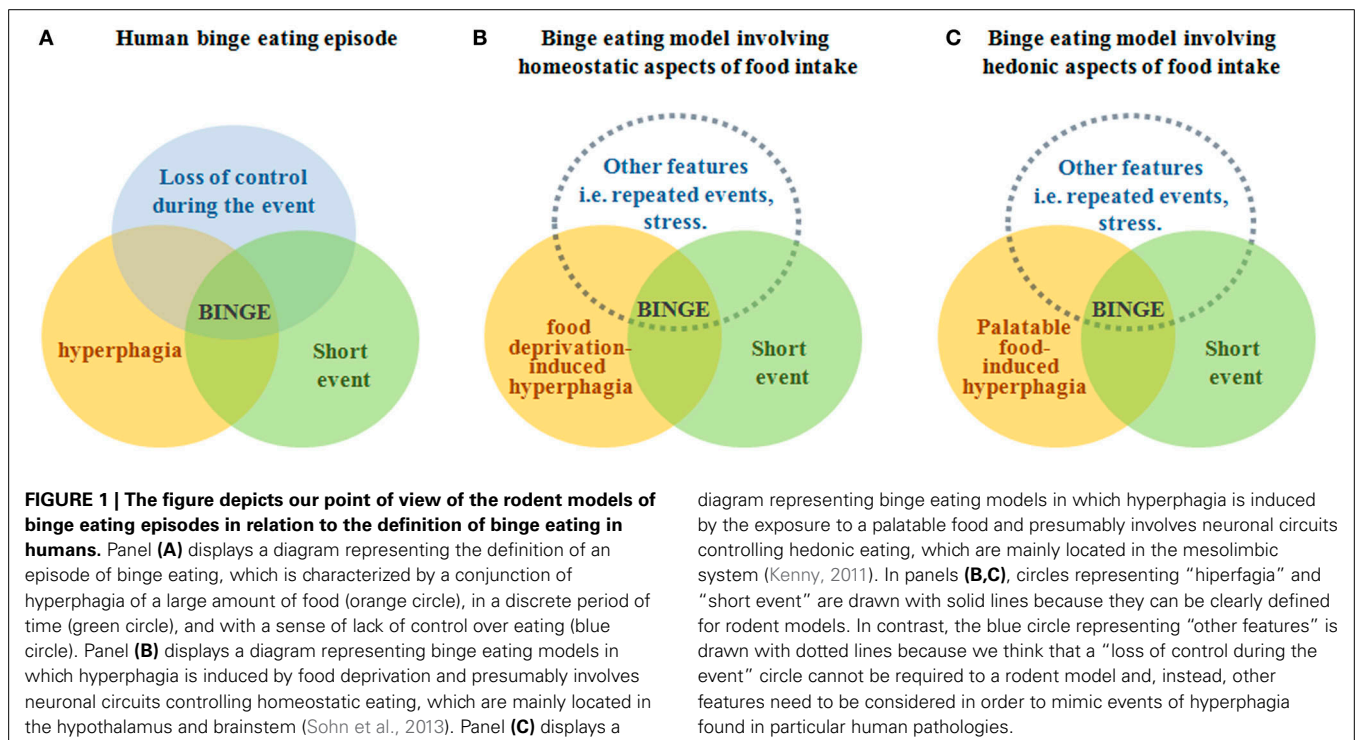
A Human binge eating episode

Loss of control during the event

BINGE

hyperphagia

Short event

B Binge eating model involving homeostatic aspects of food intake

Other features i.e. repeated events, stress.

BINGE

food deprivation-induced hyperphagia

Short event

C Binge eating model involving hedonic aspects of food intake

Other features i.e. repeated events, stress.

BINGE

Palatable food-induced hyperphagia

Short event

**FIGURE 1 | The figure depicts our point of view of the rodent models of binge eating episodes in relation to the definition of binge eating in humans.** Panel **(A)** displays a diagram representing the definition of an episode of binge eating, which is characterized by a conjunction of hyperphagia of a large amount of food (orange circle), in a discrete period of time (green circle), and with a sense of lack of control over eating (blue circle). Panel **(B)** displays a diagram representing binge eating models in which hyperphagia is induced by food deprivation and presumably involves neuronal circuits controlling homeostatic eating, which are mainly located in the hypothalamus and brainstem (Sohn et al., 2013). Panel **(C)** displays a diagram representing binge eating models in which hyperphagia is induced by the exposure to a palatable food and presumably involves neuronal circuits controlling hedonic eating, which are mainly located in the mesolimbic system (Kenny, 2011). In panels **(B,C)**, circles representing "hiperfagia" and "short event" are drawn with solid lines because they can be clearly defined for rodent models. In contrast, the blue circle representing "other features" is drawn with dotted lines because we think that a "loss of control during the event" circle cannot be required to a rodent model and, instead, other features need to be considered in order to mimic events of hyperphagia found in particular human pathologies.